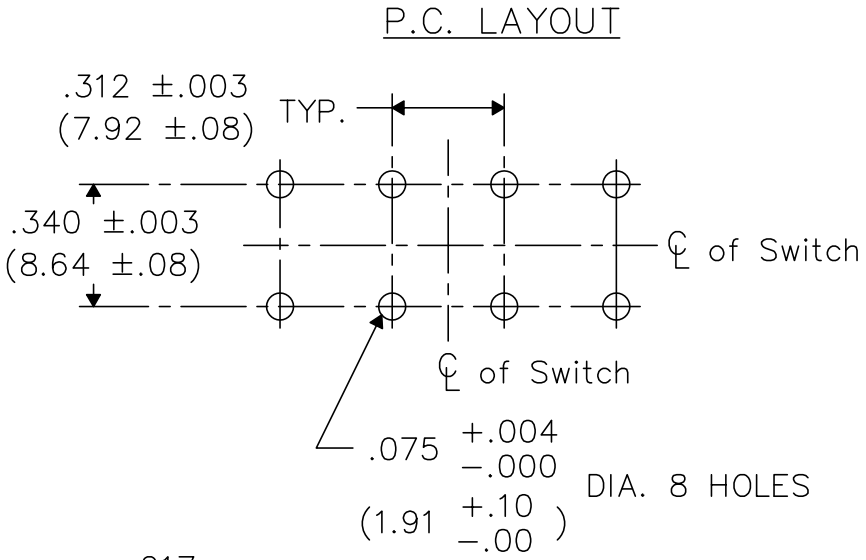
P.C. LAYOUT

.312 ±.003
(7.92 ±.08)
TYP.

.340 ±.003
(8.64 ±.08)

℄ of Switch

℄ of Switch

$.075 \begin{matrix} +.004 \\ -.000 \end{matrix}$
DIA. 8 HOLES
$(1.91 \begin{matrix} +.10 \\ -.00 \end{matrix})$

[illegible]